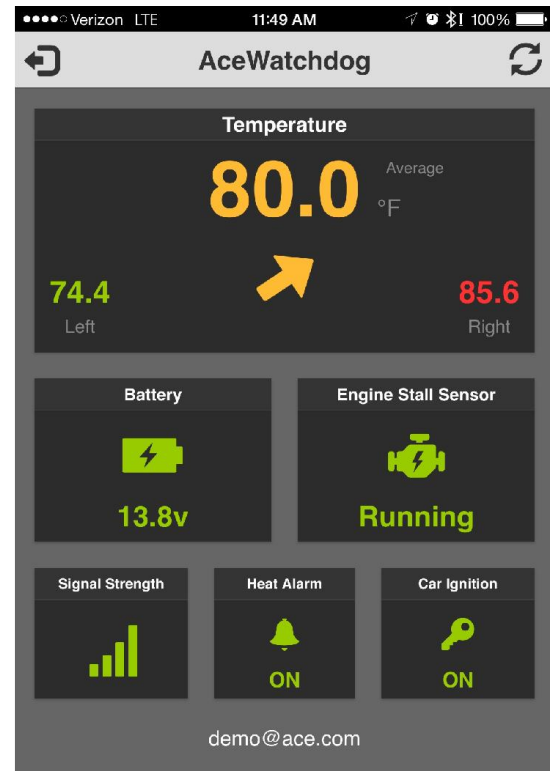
●●●●○ Verizon LTE 11:49 AM 100%

AceWatchdog

Temperature

80.0 Average °F

74.4 Left

85.6 Right

Battery

13.8v

Engine Stall Sensor

Running

Signal Strength

Heat Alarm

ON

Car Ignition

ON

demo@ace.com